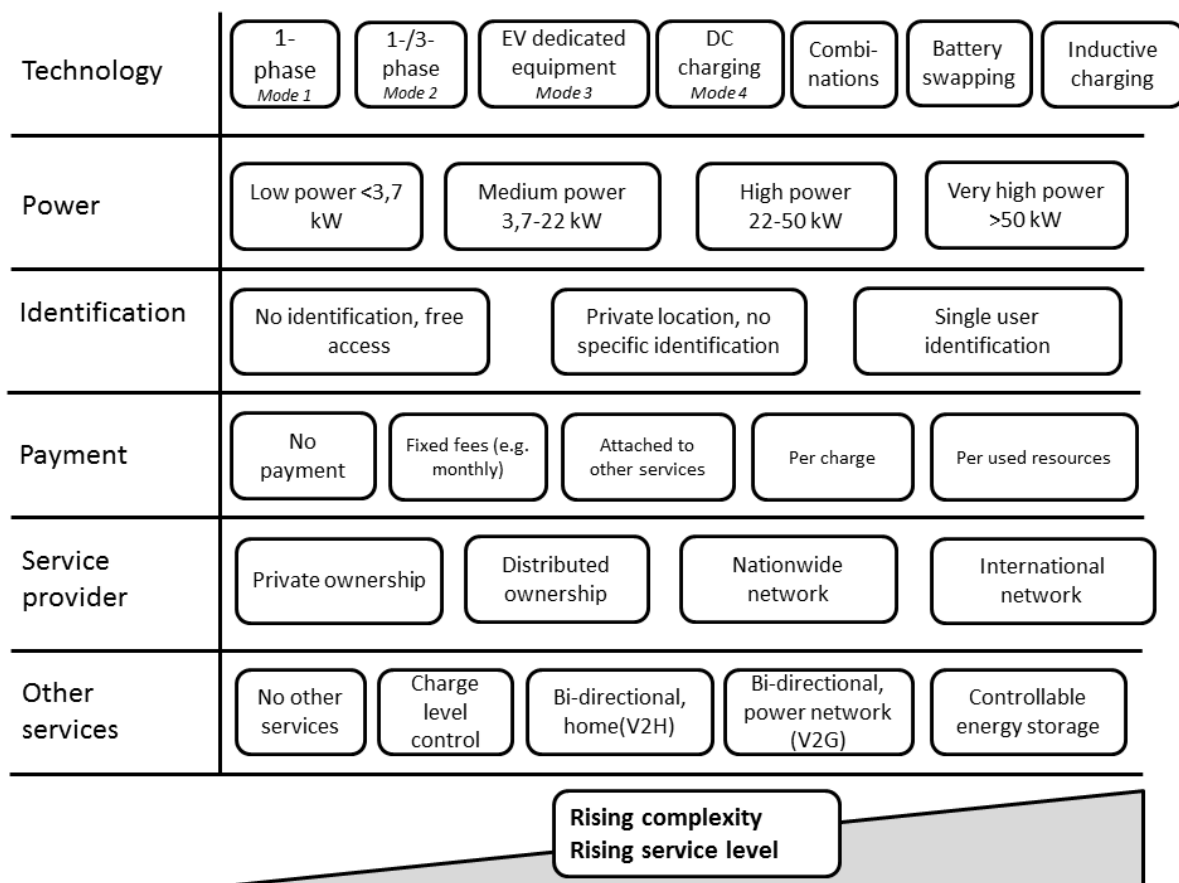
Technology
1-phase Mode 1
1-/3-phase Mode 2
EV dedicated equipment Mode 3
DC charging Mode 4
Combinations
Battery swapping
Inductive charging

Power
Low power <3,7 kW
Medium power 3,7-22 kW
High power 22-50 kW
Very high power >50 kW

Identification
No identification, free access
Private location, no specific identification
Single user identification

Payment
No payment
Fixed fees (e.g. monthly)
Attached to other services
Per charge
Per used resources

Service provider
Private ownership
Distributed ownership
Nationwide network
International network

Other services
No other services
Charge level control
Bi-directional, home(V2H)
Bi-directional, power network (V2G)
Controllable energy storage

Rising complexity
Rising service level